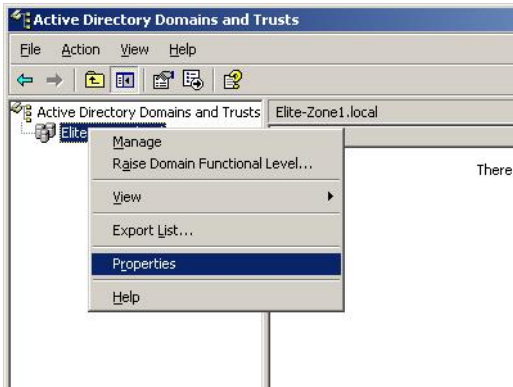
Active Directory Domains and Trusts

File Action View Help

Active Directory Domains and Trusts
Elite

Elite-Zone1.local

Manage
Raise Domain Functional Level...
View
Export List...
Properties
Help

There